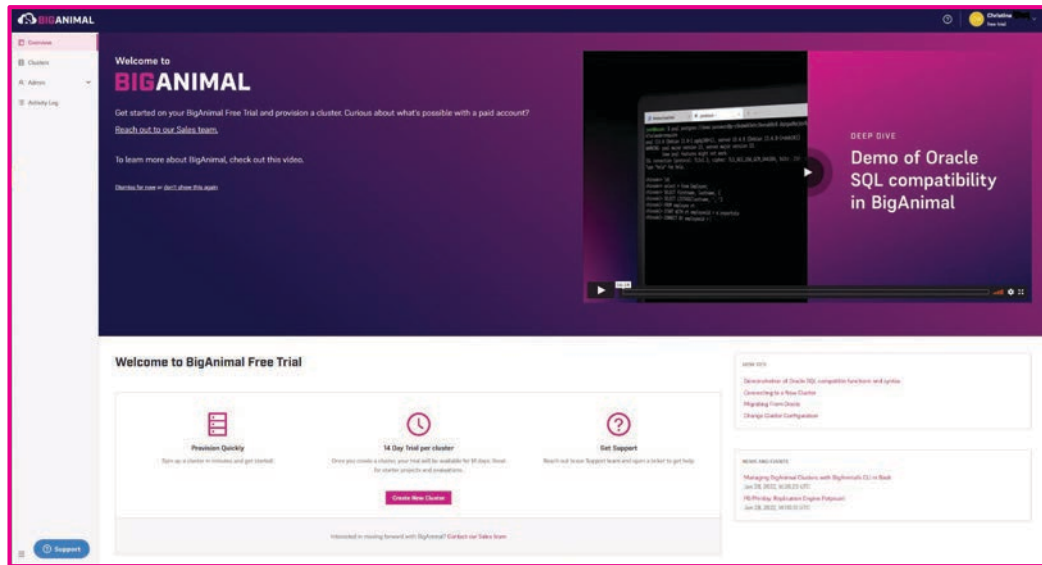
BIGANIMAL

Christine
Free trial

Overview
Clusters
Admin
Activity Log

Welcome to
BIGANIMAL

Get started on your BigAnimal Free Trial and provision a cluster. Curious about what's possible with a paid account?
Reach out to our Sales team.

To learn more about BigAnimal, check out this video.

Dismiss for now or don't show this again

DEEP DIVE
Demo of Oracle SQL compatibility in BigAnimal

Welcome to BigAnimal Free Trial

Provision Quickly
Spin up a cluster in minutes and get started.

14 Day Trial per cluster
Once you create a cluster, your trial will be available for 14 days. Great for starter projects and evaluations.

Get Support
Reach out to our Support team and open a ticket to get help.

Create New Cluster

Interested in moving forward with BigAnimal? Contact our Sales team

HOW TO'S
Demonstration of Oracle SQL compatible functions and syntax
Connecting to a New Cluster
Migrating From Oracle
Change Cluster Configuration

NEWS AND EVENTS
Managing BigAnimal Clusters with BigAnimal's CLI in Bash
Jun 28, 2022, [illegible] UTC
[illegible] Replication Engine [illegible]
Jun 28, 2022, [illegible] UTC

Support